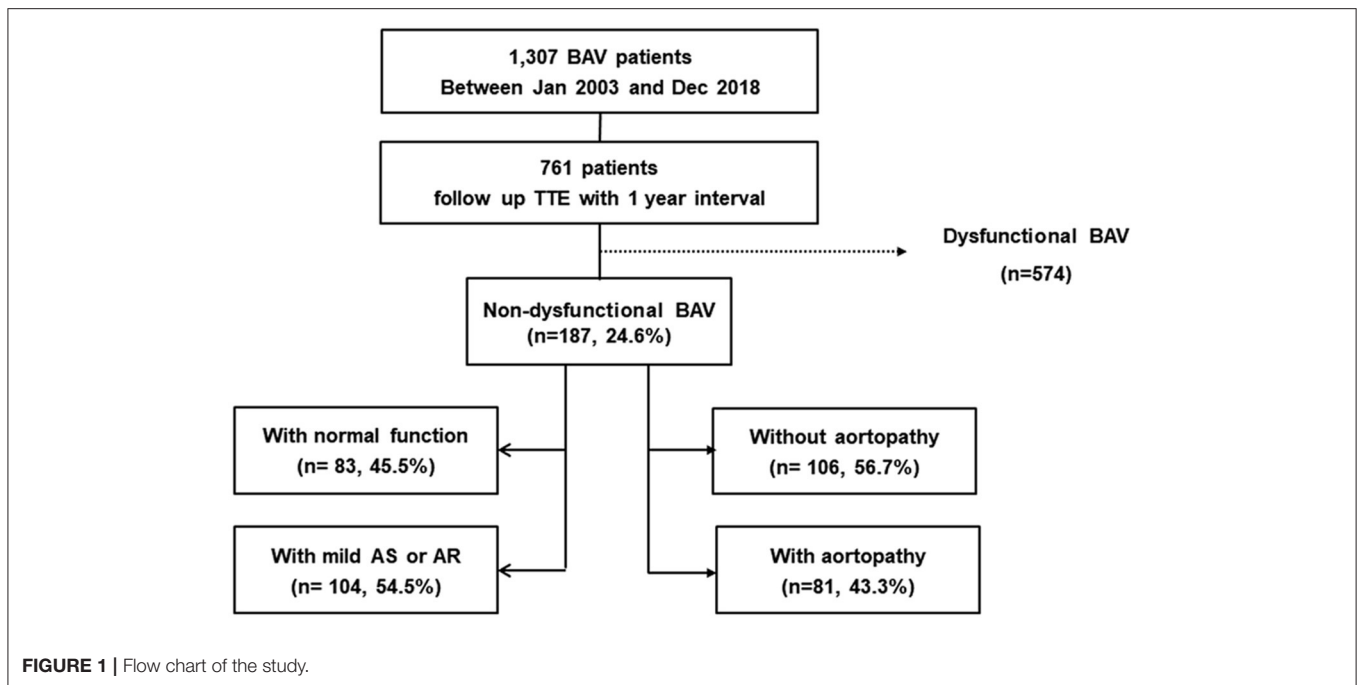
1,307 BAV patients
Between Jan 2003 and Dec 2018

761 patients
follow up TTE with 1 year interval

Dysfunctional BAV
(n=574)

Non-dysfunctional BAV
(n=187, 24.6%)

With normal function
(n= 83, 45.5%)

Without aortopathy
(n= 106, 56.7%)

With mild AS or AR
(n= 104, 54.5%)

With aortopathy
(n=81, 43.3%)

FIGURE 1 | Flow chart of the study.